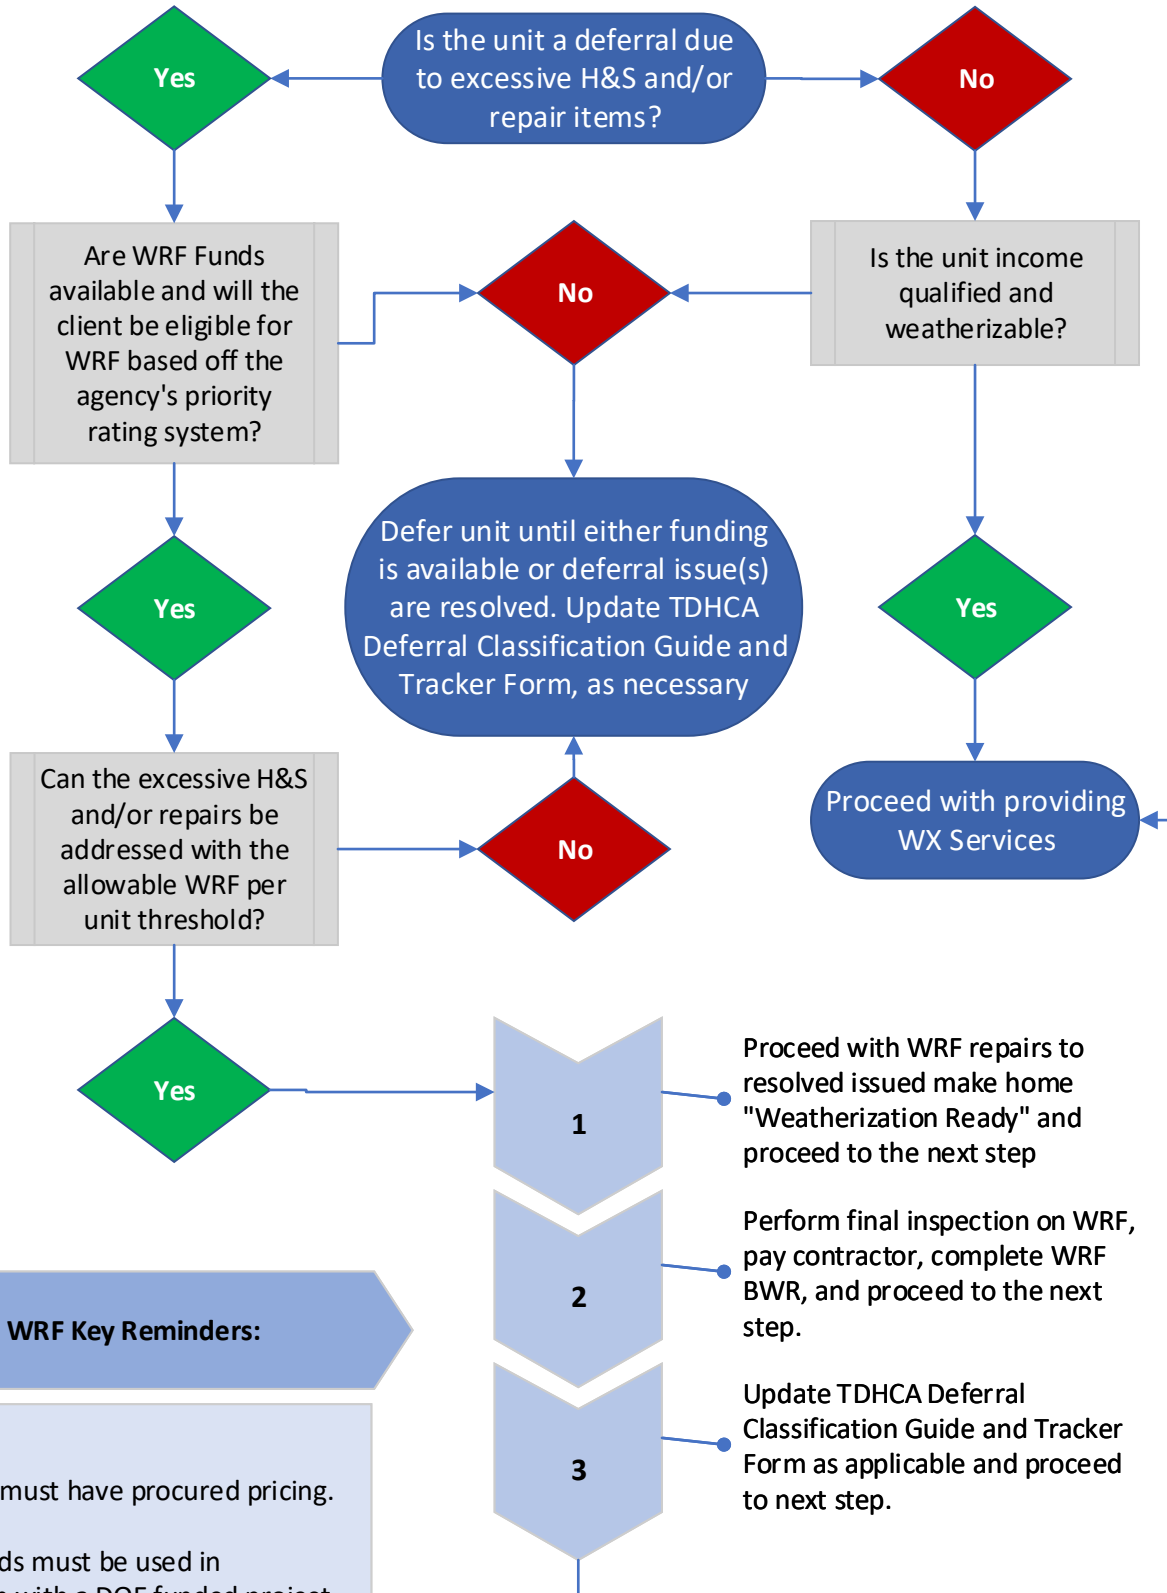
Yes

Is the unit a deferral due to excessive H&S and/or repair items?

No

Are WRF Funds available and will the client be eligible for WRF based off the agency's priority rating system?

No

Is the unit income qualified and weatherizable?

Defer unit until either funding is available or deferral issue(s) are resolved. Update TDHCA Deferral Classification Guide and Tracker Form, as necessary

Yes

Yes

Proceed with providing WX Services

Can the excessive H&S and/or repairs be addressed with the allowable WRF per unit threshold?

No

Yes

1

Proceed with WRF repairs to resolved issued make home "Weatherization Ready" and proceed to the next step

2

Perform final inspection on WRF, pay contractor, complete WRF BWR, and proceed to the next step.

WRF Key Reminders:

3

Update TDHCA Deferral Classification Guide and Tracker Form as applicable and proceed to next step.

must have procured pricing.

ds must be used in

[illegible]